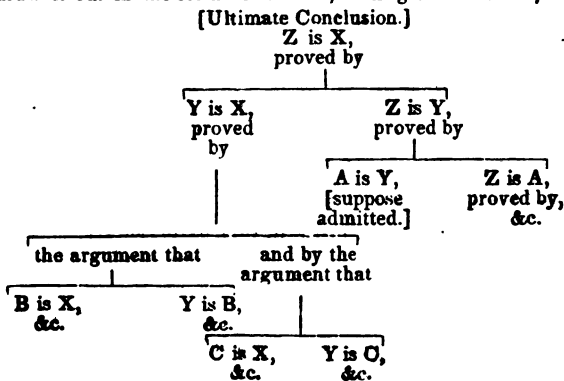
[Ultimate Conclusion.]
Z is X,
proved by

Y is X,
proved
by

Z is Y,
proved by

A is Y,
[suppose
admitted.]

Z is A,
proved by,
&c.

the argument that

and by the
argument that

B is X,
&c.

Y is B,
&c.

C is X,
&c.

Y is C,
&c.